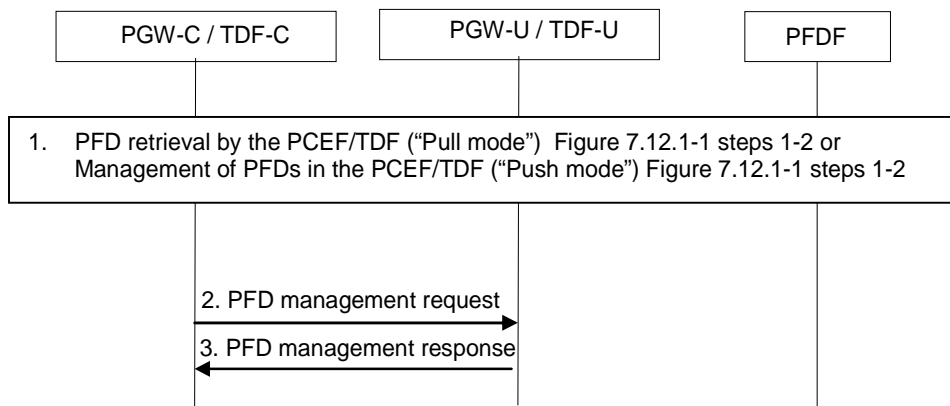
PGW-C / TDF-C

PGW-U / TDF-U

PFDF

1. PFD retrieval by the PCEF/TDF ("Pull mode") Figure 7.12.1-1 steps 1-2 or Management of PFDs in the PCEF/TDF ("Push mode") Figure 7.12.1-1 steps 1-2

2. PFD management request

3. PFD management response